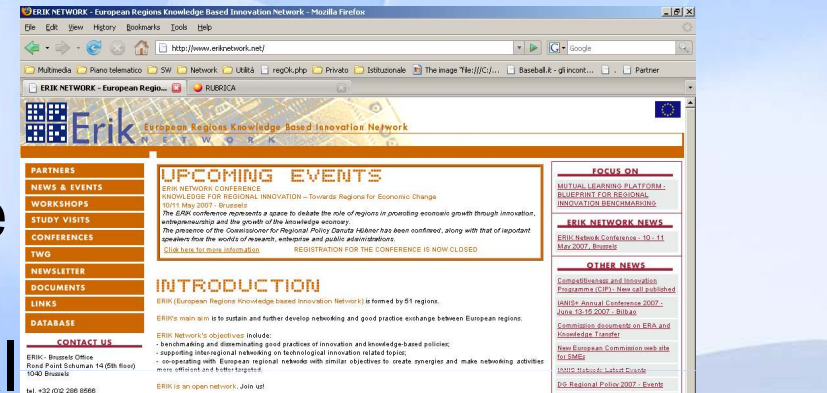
ERIK NETWORK - European Regions Knowledge Based Innovation Network - Mozilla Firefox

File Edit View History Bookmarks Tools Help

http://www.eriknetwork.net/

Google

Multimedia Piano telematico SW Network Utilità regOk.php Privato Istituzionale The image "file:///C:/... Baseball.it - gli incont... Partner

ERIK NETWORK - European Regio... RUBRICA

Erik European Regions Knowledge Based Innovation Network
NETWORK

PARTNERS
NEWS & EVENTS
WORKSHOPS
STUDY VISITS
CONFERENCES
TWG
NEWSLETTER
DOCUMENTS
LINKS
DATABASE

CONTACT US
ERIK - Brussels Office
Rond Point Schuman 14 (5th floor)
1040 Brussels
tel. +32 (0)2 286 8566

UPCOMING EVENTS
ERIK NETWORK CONFERENCE
KNOWLEDGE FOR REGIONAL INNOVATION – Towards Regions for Economic Change
10/11 May 2007 - Brussels
The ERIK conference represents a space to debate the role of regions in promoting economic growth through innovation, entrepreneurship and the growth of the knowledge economy.
The presence of the Commissioner for Regional Policy Danuta Hübner has been confirmed, along with that of important speakers from the worlds of research, enterprise and public administrations.
Click here for more information REGISTRATION FOR THE CONFERENCE IS NOW CLOSED

INTRODUCTION
ERIK (European Regions Knowledge based Innovation Network) is formed by 51 regions.

ERIK's main aim is to sustain and further develop networking and good practice exchange between European regions.

ERIK Network's objectives include:
- benchmarking and disseminating good practices of innovation and knowledge-based policies;
- supporting inter-regional networking on technological innovation related topics;
- co-operating with European regional networks with similar objectives to create synergies and make networking activities more efficient and better targeted.

ERIK is an open network. Join us!

FOCUS ON
MUTUAL LEARNING PLATFORM - BLUEPRINT FOR REGIONAL INNOVATION BENCHMARKING

ERIK NETWORK NEWS
ERIK Network Conference - 10 - 11 May 2007 - Brussels

OTHER NEWS
Competitiveness and Innovation Programme (CIP) - New call published
IANIS+ Annual Conference 2007 - June 13-15 2007 - Bilbao
Commission documents on ERA and Knowledge Transfer
New European Commission web site for SMEs
IANIS Network Latest Events
DG Regional Policy 2007 - Events